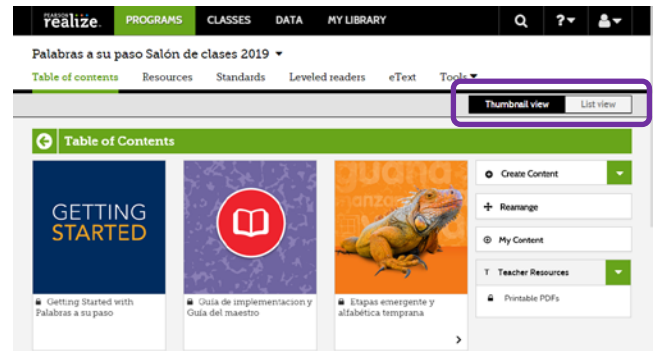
PEARSON realize. PROGRAMS CLASSES DATA MY LIBRARY

?

Palabras a su paso Salón de clases 2019 ▾

Table of contents Resources Standards Leveled readers eText Tools ▾

Thumbnail view List view

Table of Contents

GETTING STARTED

Getting Started with Palabras a su paso

Guía de implementación y Guía del maestro

iguana manzana

Etapas emergente y alfabética temprana

Create Content

Rearrange

My Content

Teacher Resources

Printable PDFs